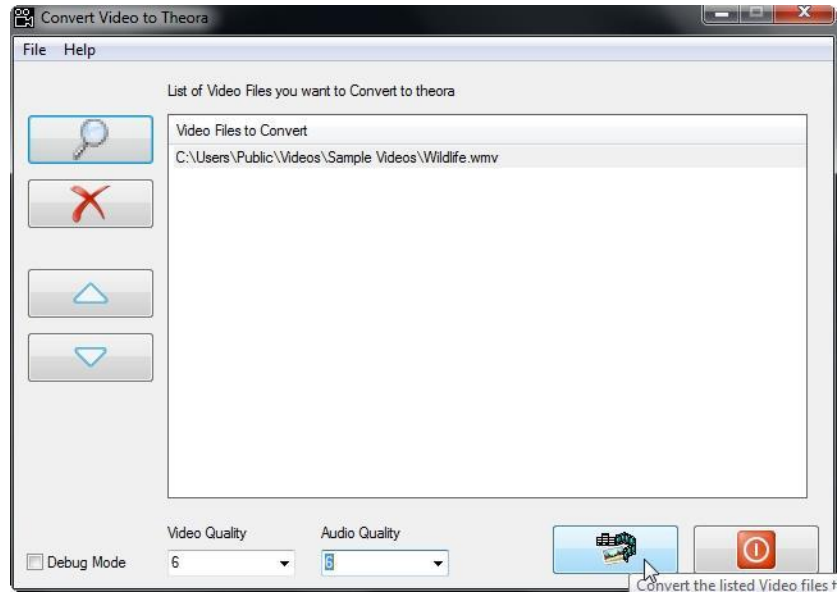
Convert Video to Theora

File Help

List of Video Files you want to Convert to theora

Video Files to Convert

C:\Users\Public\Videos\Sample Videos\Wildlife.wmv

Debug Mode

Video Quality

6

Audio Quality

6

Convert the listed Video files t